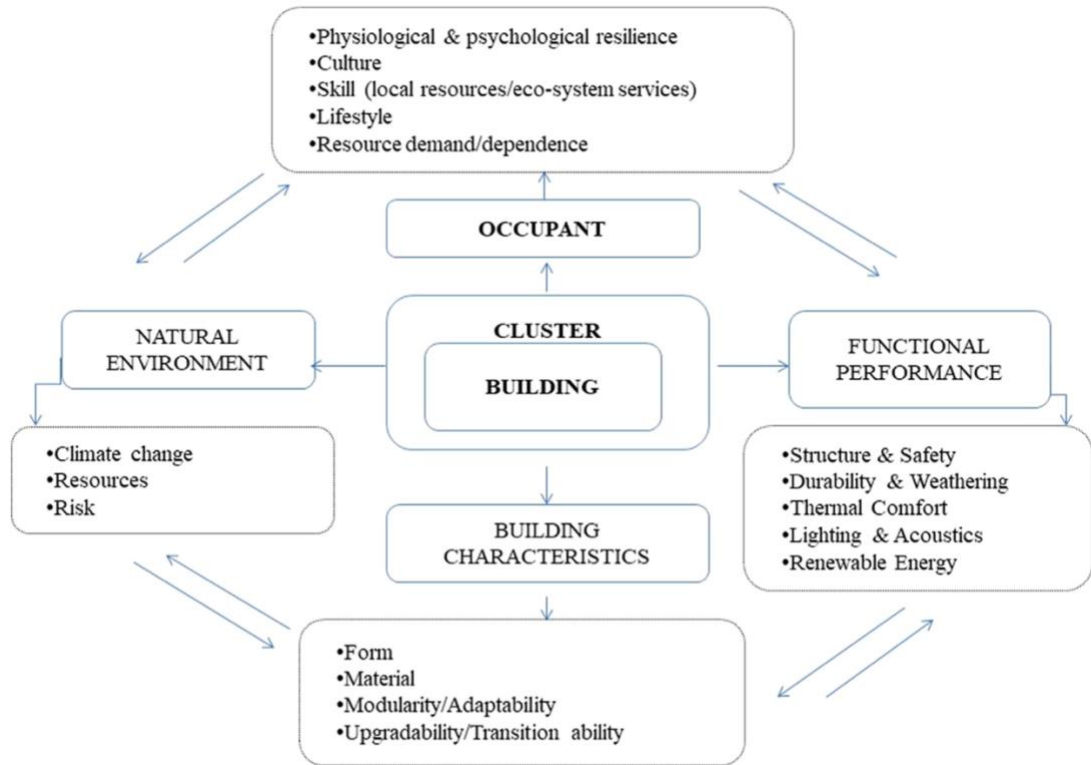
•Physiological & psychological resilience
•Culture
•Skill (local resources/eco-system services)
•Lifestyle
•Resource demand/dependence

OCCUPANT

NATURAL ENVIRONMENT

CLUSTER

BUILDING

FUNCTIONAL PERFORMANCE

•Climate change
•Resources
•Risk

BUILDING CHARACTERISTICS

•Structure & Safety
•Durability & Weathering
•Thermal Comfort
•Lighting & Acoustics
•Renewable Energy

•Form
•Material
•Modularity/Adaptability
•Upgradability/Transition ability